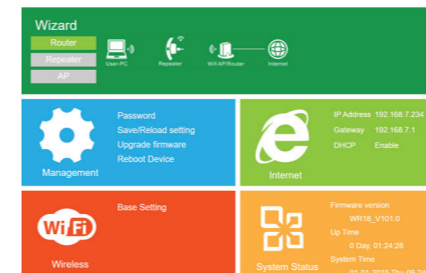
Wizard

Router

Repeater

AP

User-PC

Repeater

Wifi/AP/Router

Internet

Management

Password

Save/Reload setting

Upgrade firmware

Reboot Device

Internet

IP Address 192.168.7.234

Gateway 192.168.7.1

DHCP Enable

WiFi

Wireless

Base Setting

System Status

Firmware version

WR18_V101.0

Up Time

0 Day, 01:24:28

System Time

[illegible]